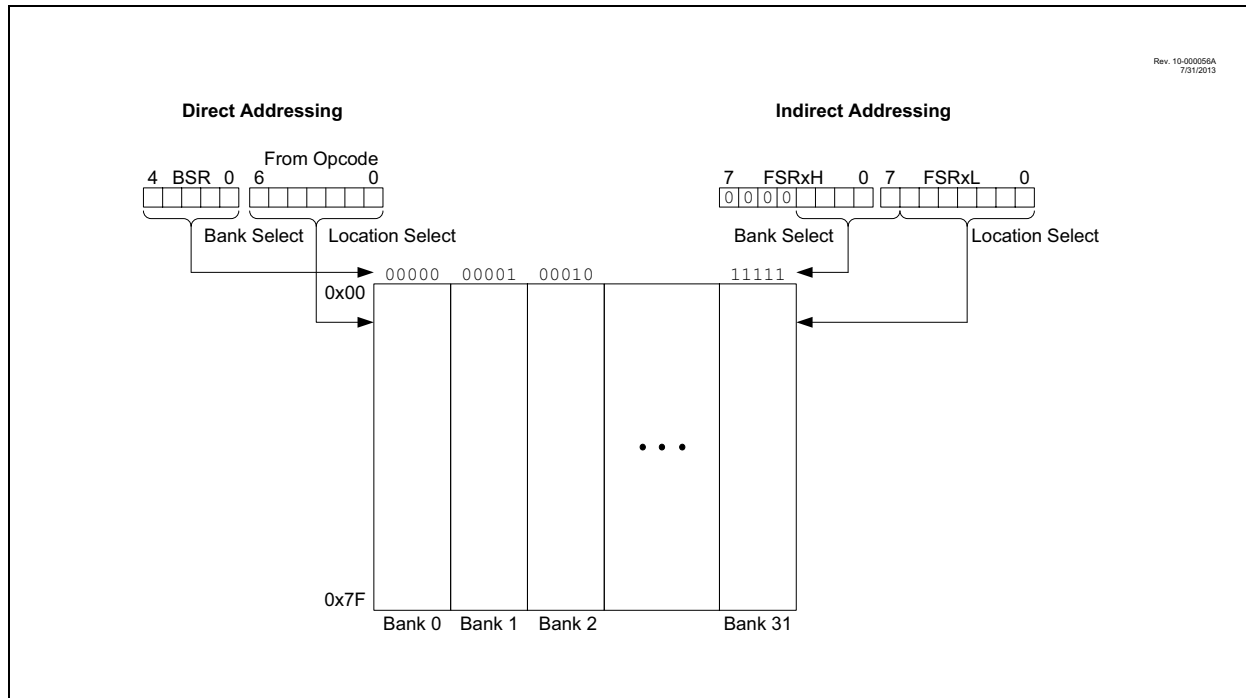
Rev. 10-000056A
7/31/2013

Direct Addressing

From Opcode

4 BSR 0 6 0

Bank Select Location Select

Indirect Addressing

7 FSRxH 0 7 FSRxL 0

0 0 0 0

Bank Select Location Select

00000 00001 00010 11111

0x00

• • •

0x7F

Bank 0 Bank 1 Bank 2 Bank 31